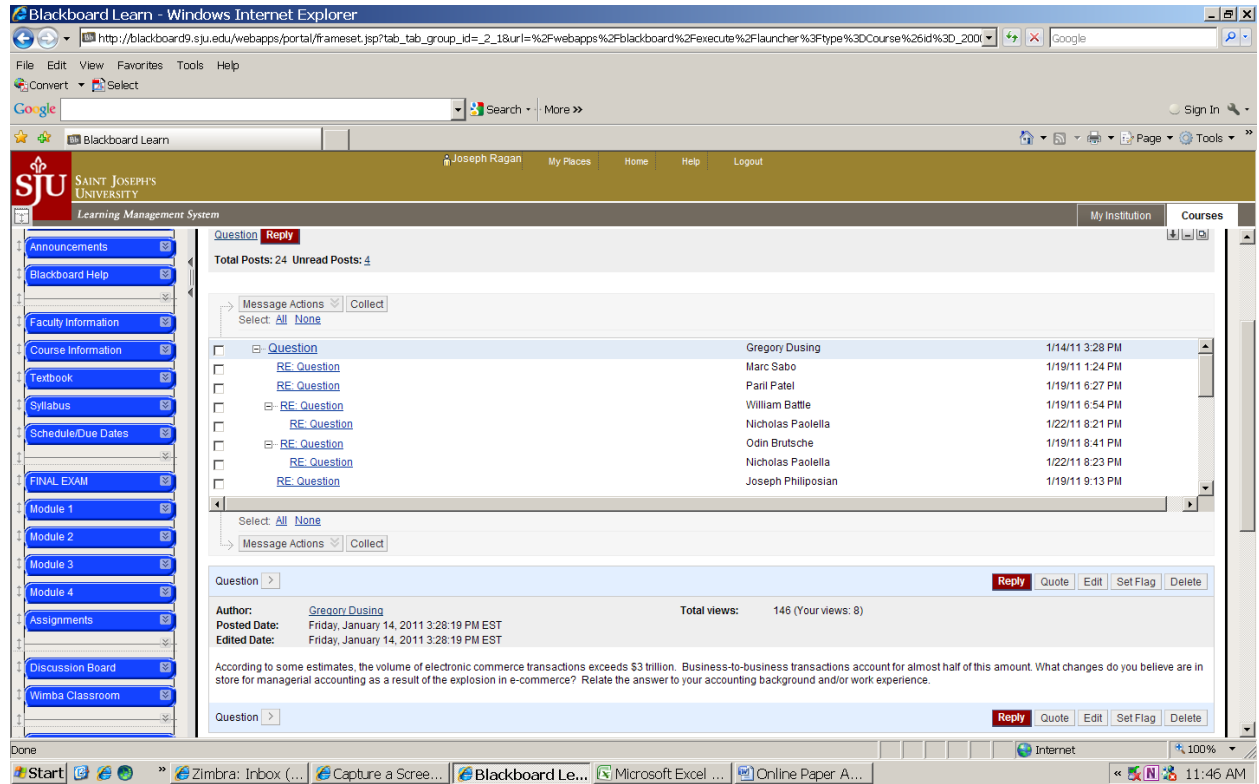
Blackboard Learn - Windows Internet Explorer

http://blackboard9.sju.edu/webapps/portal/frameset.jsp?tab_tab_group_id=_2_1&url=%2Fwebapps%2Fblackboard%2Fexecute%2Flauncher%3Ftype%3DCourse%26id%3D_200(

Google

File Edit View Favorites Tools Help

Convert Select

Google Search More »

Sign In

Blackboard Learn

Page Tools

Joseph Ragan My Places Home Help Logout

SJU Saint Joseph's University

Learning Management System

My Institution Courses

Announcements
Blackboard Help
Faculty Information
Course Information
Textbook
Syllabus
Schedule/Due Dates
FINAL EXAM
Module 1
Module 2
Module 3
Module 4
Assignments
Discussion Board
Wimba Classroom

Question Reply

Total Posts: 24 Unread Posts: 4

Message Actions Collect
Select: All None

| | | | |
|---|---|---|---|
| | Question | Gregory Dusing | 1/14/11 3:28 PM |
| | RE: Question | Marc Sabo | 1/19/11 1:24 PM |
| | RE: Question | Paril Patel | 1/19/11 6:27 PM |
| | RE: Question | William Battle | 1/19/11 6:54 PM |
| | RE: Question | Nicholas Paolella | 1/22/11 8:21 PM |
| | RE: Question | Odin Brutsche | 1/19/11 8:41 PM |
| | RE: Question | Nicholas Paolella | 1/22/11 8:23 PM |
| | RE: Question | Joseph Philiposian | 1/19/11 9:13 PM |

Select: All None
Message Actions Collect

Question Reply Quote Edit Set Flag Delete

Author: Gregory Dusing
Posted Date: Friday, January 14, 2011 3:28:19 PM EST
Edited Date: Friday, January 14, 2011 3:28:19 PM EST
Total views: 146 (Your views: 8)

According to some estimates, the volume of electronic commerce transactions exceeds $3 trillion. Business-to-business transactions account for almost half of this amount. What changes do you believe are in store for managerial accounting as a result of the explosion in e-commerce? Relate the answer to your accounting background and/or work experience.

Question Reply Quote Edit Set Flag Delete

Done Internet 100%

Start Zimbra: Inbox (... Capture a Scree... Blackboard Le... Microsoft Excel ... Online Paper A... 11:46 AM